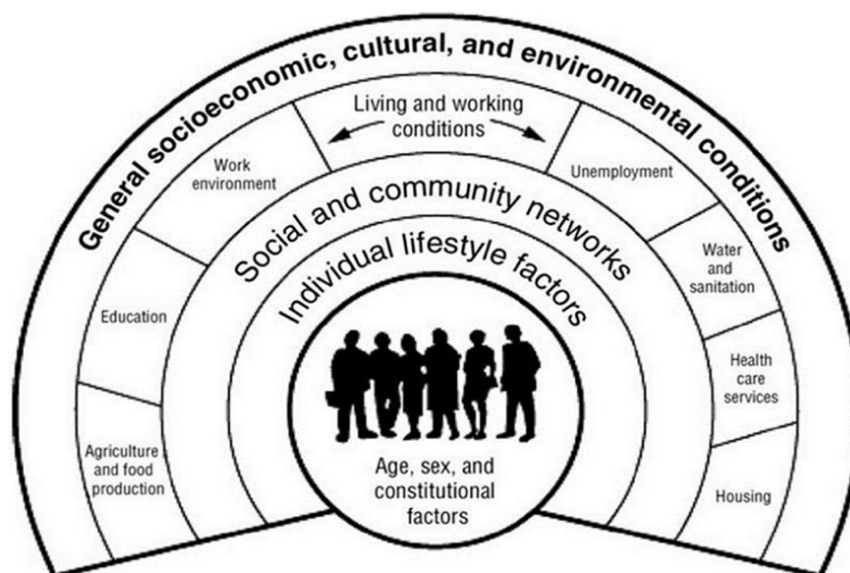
General socioeconomic, cultural, and environmental conditions

Living and working conditions

Work environment

Unemployment

Education

Water and sanitation

Health care services

Agriculture and food production

Housing

Social and community networks

Individual lifestyle factors

Age, sex, and constitutional factors